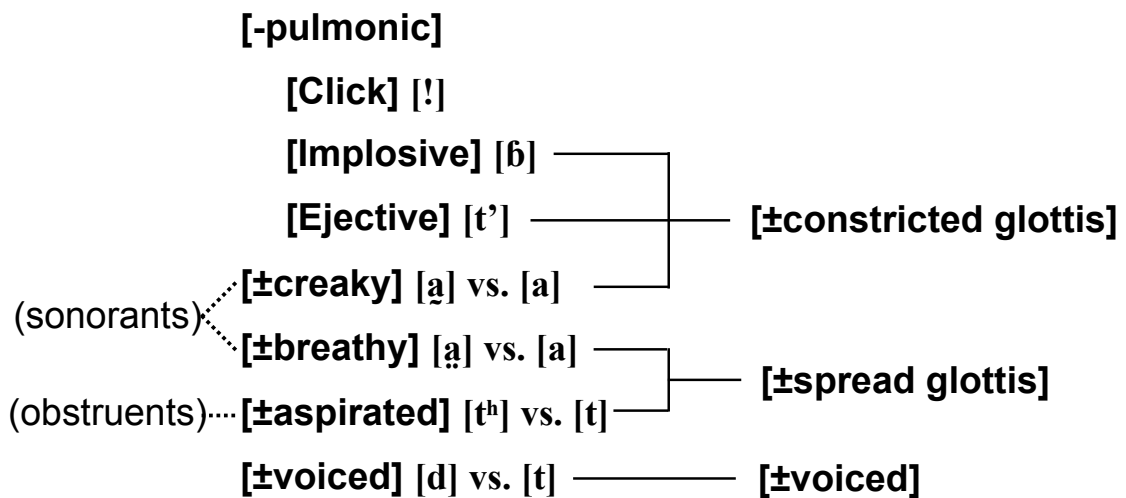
[-pulmonic]

[Click] [ǃ]

[Implosive] [ɓ]

[Ejective] [t’]

[±constricted glottis]

(sonorants)

[±creaky] [a̰] vs. [a]

[±breathy] [a̤] vs. [a]

[±spread glottis]

(obstruents)

[±aspirated] [tʰ] vs. [t]

[±voiced] [d] vs. [t]

[±voiced]